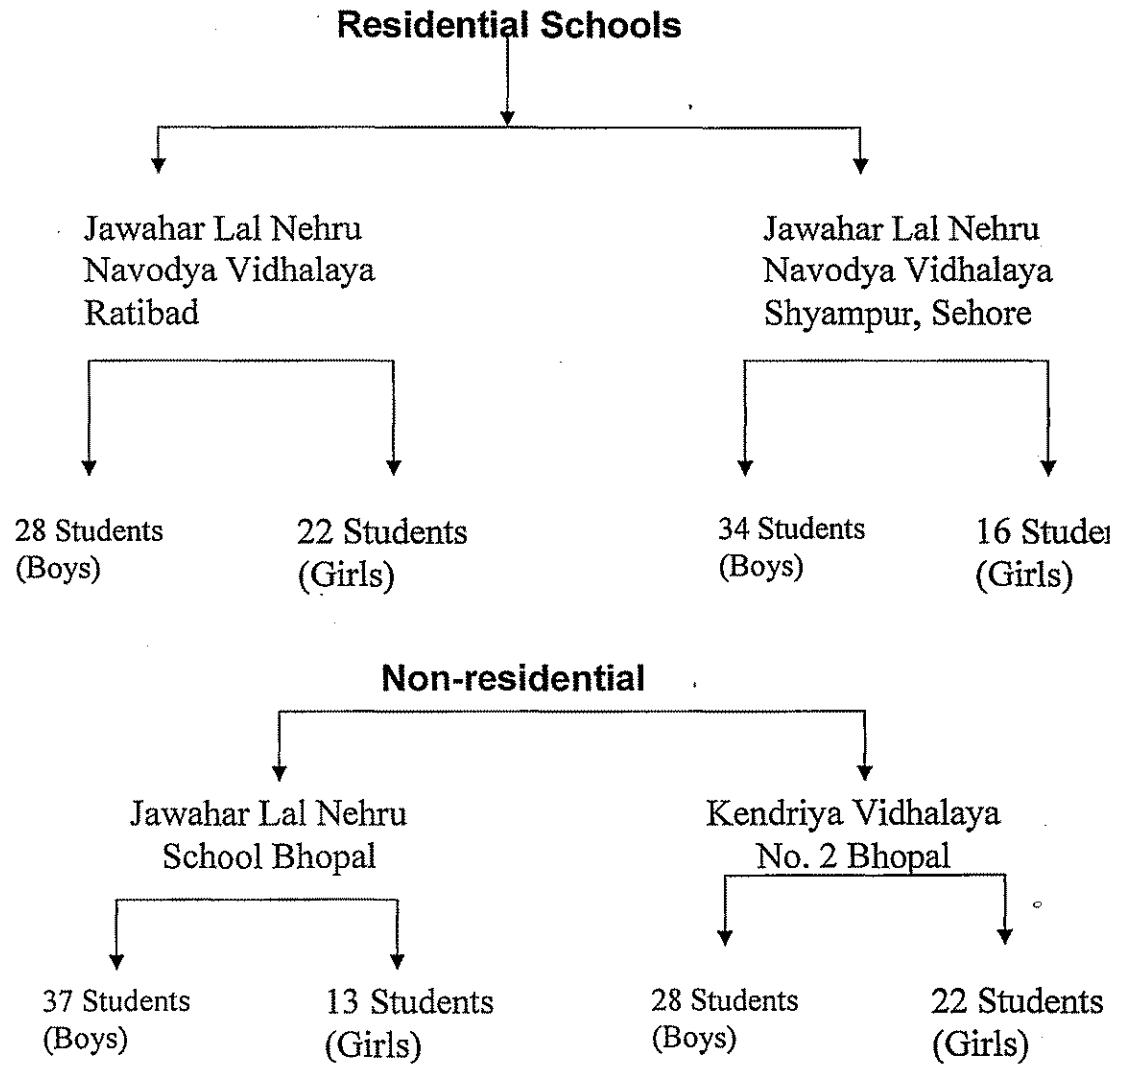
Residential Schools

Jawahar Lal Nehru
Navodya Vidhalaya
Ratibad

Jawahar Lal Nehru
Navodya Vidhalaya
Shyampur, Sehore

28 Students
(Boys)

22 Students
(Girls)

34 Students
(Boys)

16 Studer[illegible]
(Girls)

Non-residential

Jawahar Lal Nehru
School Bhopal

Kendriya Vidhalaya
No. 2 Bhopal

37 Students
(Boys)

13 Students
(Girls)

28 Students
(Boys)

22 Students
(Girls)